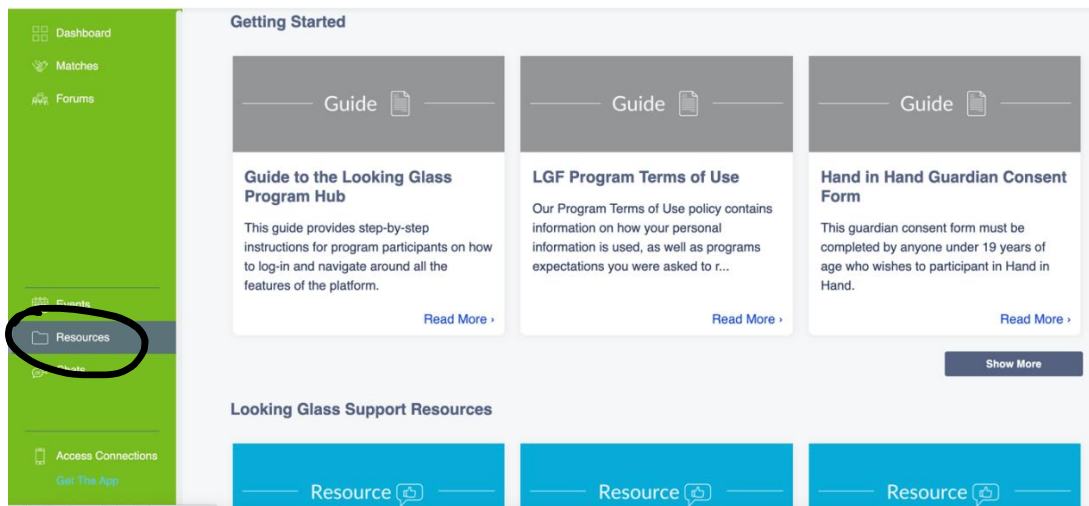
Dashboard
Matches
Forums
Events
Resources
Chats
Access Connections
Get The App

Getting Started

Guide

Guide to the Looking Glass Program Hub

This guide provides step-by-step instructions for program participants on how to log-in and navigate around all the features of the platform.

Read More ›

Guide

LGF Program Terms of Use

Our Program Terms of Use policy contains information on how your personal information is used, as well as programs expectations you were asked to r...

Read More ›

Guide

Hand in Hand Guardian Consent Form

This guardian consent form must be completed by anyone under 19 years of age who wishes to participant in Hand in Hand.

Read More ›

Show More

Looking Glass Support Resources

Resource

Resource

Resource